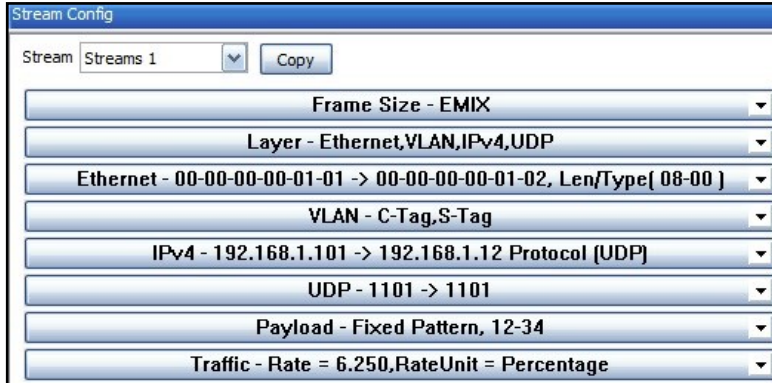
Stream Config

Stream Streams 1 Copy

Frame Size - EMIX

Layer - Ethernet,VLAN,IPv4,UDP

Ethernet - 00-00-00-00-01-01 -> 00-00-00-00-01-02, Len/Type( 08-00 )

VLAN - C-Tag,S-Tag

IPv4 - 192.168.1.101 -> 192.168.1.12 Protocol (UDP)

UDP - 1101 -> 1101

Payload - Fixed Pattern, 12-34

Traffic - Rate = 6.250,RateUnit = Percentage